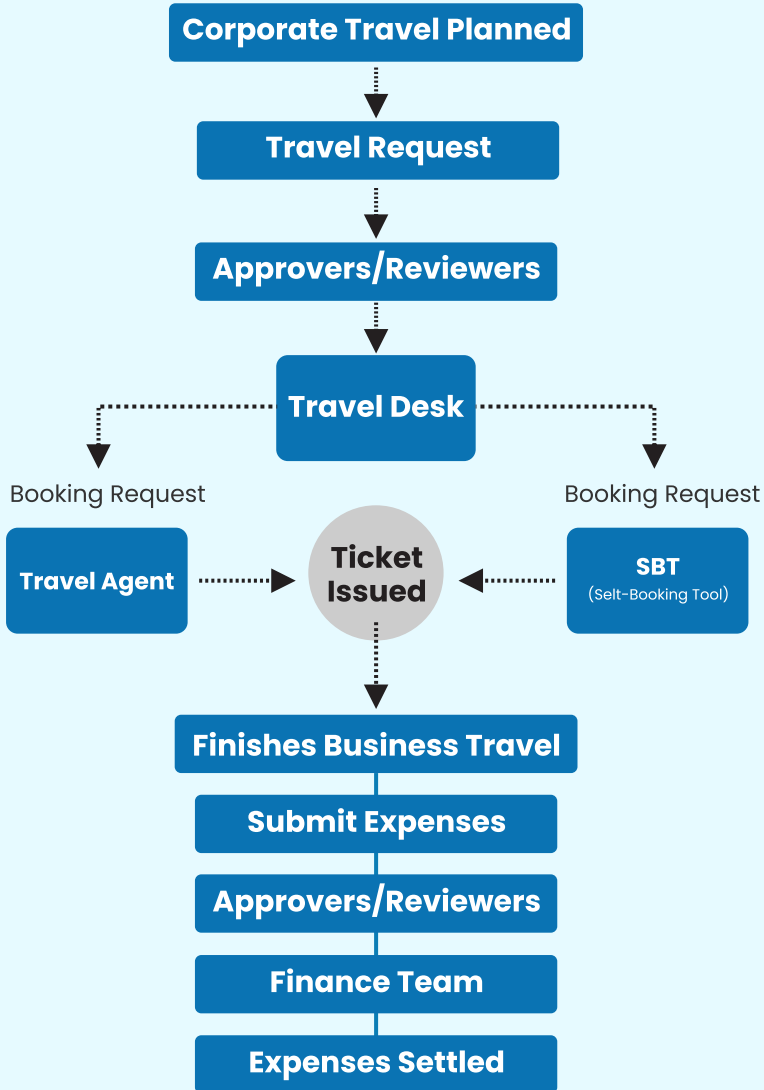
Corporate Travel Planned

Travel Request

Approvers/Reviewers

Travel Desk

Booking Request

Booking Request

Travel Agent

Ticket Issued

SBT
(Self-Booking Tool)

Finishes Business Travel

Submit Expenses

Approvers/Reviewers

Finance Team

Expenses Settled